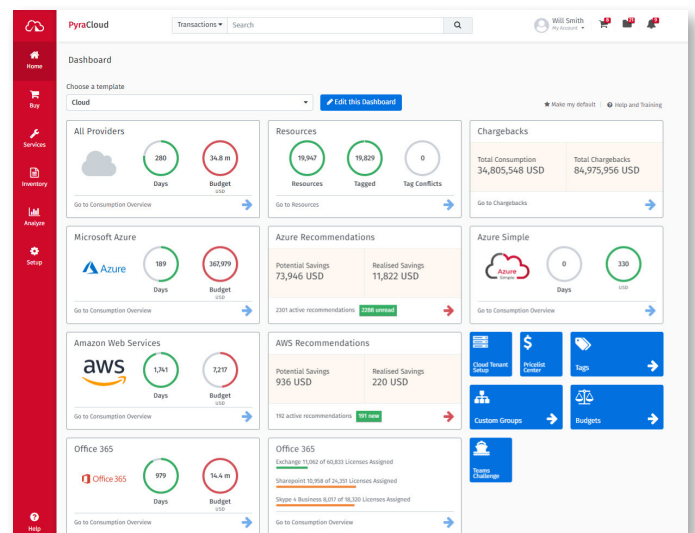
PyraCloud

Transactions ▾ Search

Will Smith
My Account ▾

Home

Buy

Services

Inventory

Analyze

Setup

Help

Dashboard

Choose a template

Cloud

Edit this Dashboard

Make my default | Help and Training

All Providers

280
Days

34.8 m
Budget
USD

Go to Consumption Overview

Resources

19,947
Resources

19,829
Tagged

0
Tag Conflicts

Go to Resources

Chargebacks

Total Consumption
34,805,548 USD

Total Chargebacks
84,975,956 USD

Go to Chargebacks

Microsoft Azure

Azure

189
Days

367,979
Budget
USD

Go to Consumption Overview

Azure Recommendations

Potential Savings
73,946 USD

Realised Savings
11,822 USD

2301 active recommendations 2288 unread

Azure Simple

Azure Simple

0
Days

330
USD

Go to Consumption Overview

Amazon Web Services

aws

1,741
Days

7,217
Budget
USD

Go to Consumption Overview

AWS Recommendations

Potential Savings
936 USD

Realised Savings
220 USD

192 active recommendations 191 new

Cloud Tenant Setup

Pricelist Center

Tags

Custom Groups

Budgets

Office 365

Office 365

979
Days

14.4 m
Budget
USD

Go to Consumption Overview

Office 365

Exchange 11,062 of 60,833 Licenses Assigned

Sharepoint 10,958 of 24,351 Licenses Assigned

Skype 4 Business 8,017 of 18,320 Licenses Assigned

Go to Consumption Overview

Teams Challenge